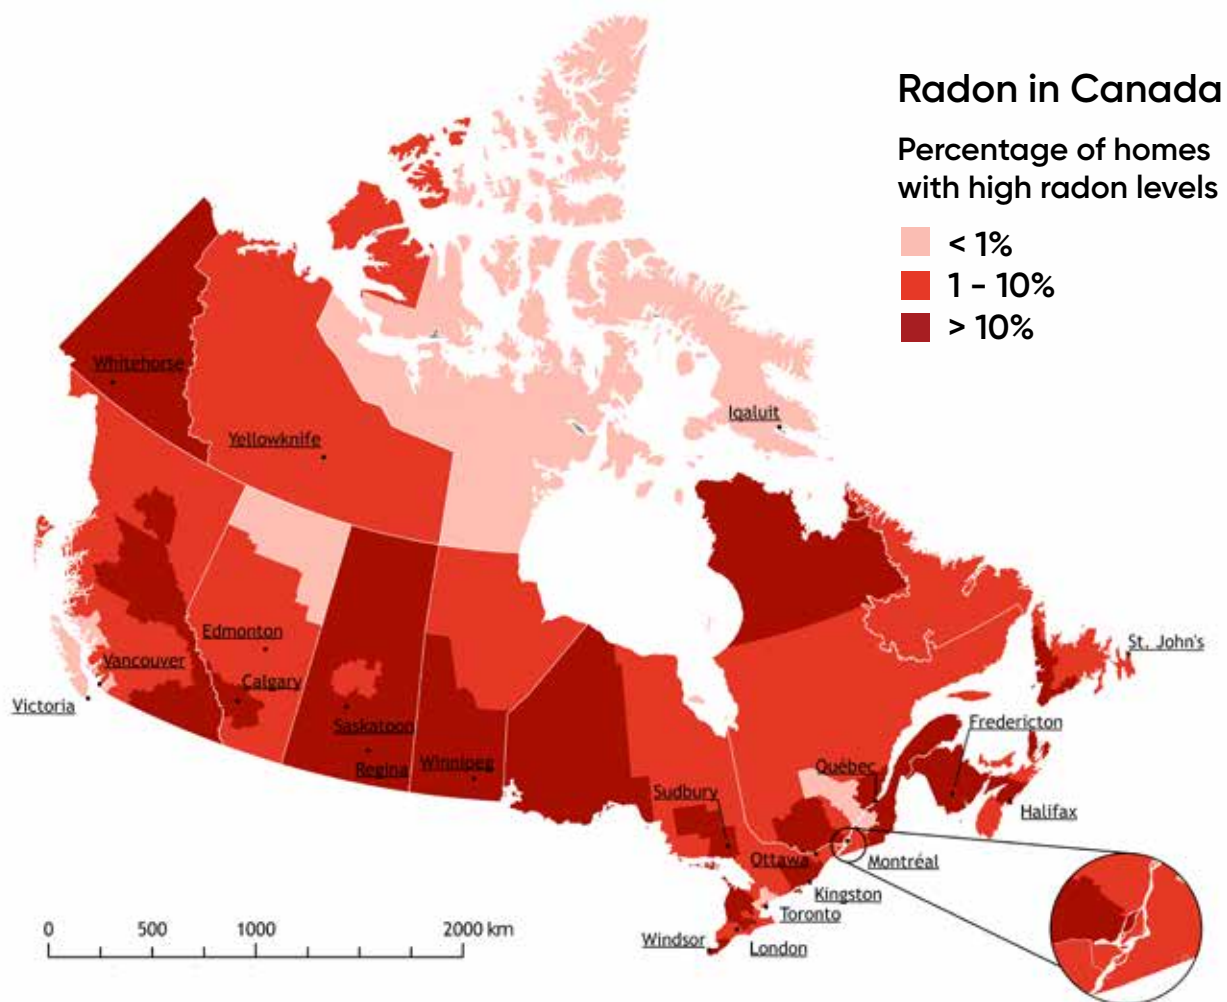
Radon in Canada

Percentage of homes with high radon levels

< 1%
1 - 10%
> 10%

Whitehorse
Yellowknife
Iqaluit
Edmonton
Vancouver
Calgary
Victoria
Saskatoon
Regina
Winnipeg
St. John's
Fredericton
Québec
Halifax
Sudbury
Ottawa
Montréal
Kingston
Toronto
Windsor
London

0
500
1000
2000 km